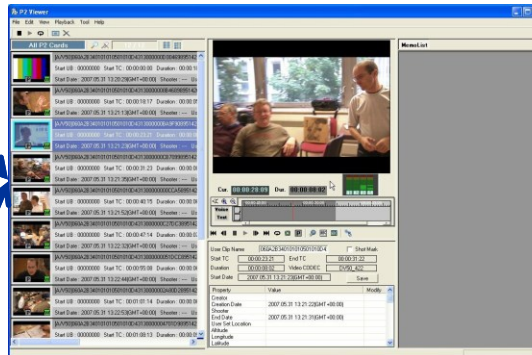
P2 Viewer
File Edit View Playback Tool Help
All P2 Cards
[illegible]
Start UB : 00000000 Start TC : 00:00:00:00 Duration : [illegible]
Start Date : 2007.05.31 13:20:29(GMT+08:00) Shooter : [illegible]
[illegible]
Start UB : 00000000 Start TC : 00:00:18:17 Duration : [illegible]
Start Date : 2007.05.31 13:21:13(GMT+08:00) Shooter : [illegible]
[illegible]
Start UB : 00000000 Start TC : 00:00:23:21 Duration : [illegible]
Start Date : 2007.05.31 13:21:22(GMT+08:00) Shooter : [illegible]
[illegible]
Start UB : 00000000 Start TC : 00:00:31:23 Duration : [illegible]
Start Date : 2007.05.31 13:21:29(GMT+08:00) Shooter : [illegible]
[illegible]
Start UB : 00000000 Start TC : 00:00:40:15 Duration : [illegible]
Start Date : 2007.05.31 13:21:52(GMT+08:00) Shooter : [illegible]
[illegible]
Start UB : 00000000 Start TC : 00:00:47:14 Duration : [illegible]
Start Date : 2007.05.31 13:22:30(GMT+08:00) Shooter : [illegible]
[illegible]
Start UB : 00000000 Start TC : 00:00:55:08 Duration : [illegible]
Start Date : 2007.05.31 13:22:44(GMT+08:00) Shooter : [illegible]
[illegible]
Start UB : 00000000 Start TC : 00:01:01:14 Duration : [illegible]
Start Date : 2007.05.31 13:23:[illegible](GMT+08:00) Shooter : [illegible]
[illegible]
Start UB : 00000000 Start TC : 00:01:08:13 Duration : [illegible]
Cur. 00:00:29:09 Dur. 00:00:08:02
User Clip Name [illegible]
Start TC 00:00:23:21 End TC 00:00:31:22
Duration 00:00:08:02 Video CODEC DVCPRO_HD
Start Date 2007.05.31 13:21:22(GMT+08:00)
Shot Mark
Save
| Property | Value | Modify |
|---|---|---|
| Creator | | |
| Creation Date | 2007.05.31 13:21:22(GMT+08:00) | |
| Shooter | | |
| End Date | 2007.05.31 13:21:31(GMT+08:00) | |
| User Set Location | | |
| Altitude | | |
| Longitude | | |
| Latitude | | |
MemoList